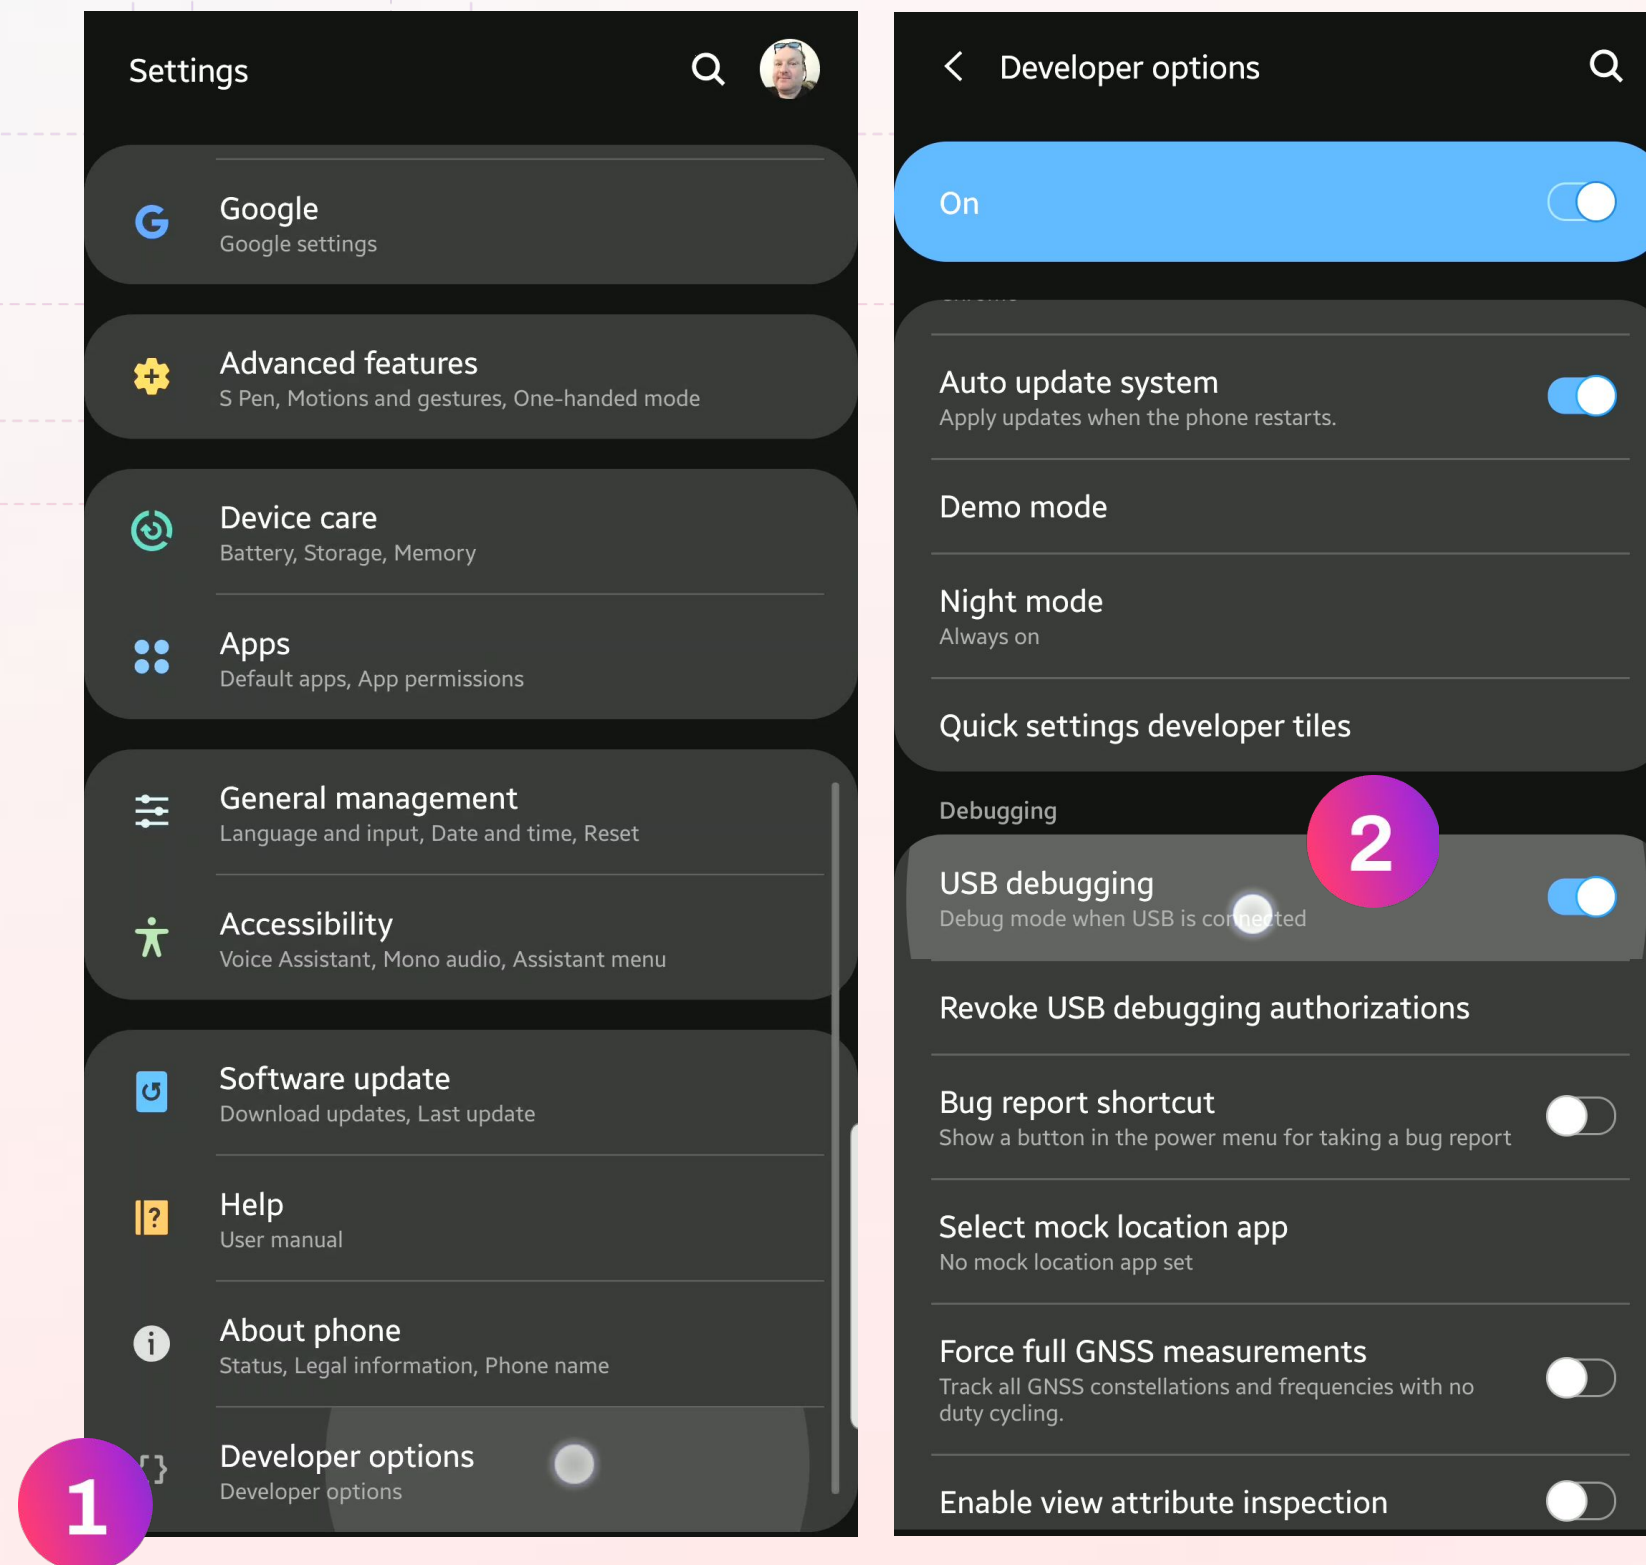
Settings

Google
Google settings

Advanced features
S Pen, Motions and gestures, One-handed mode

Device care
Battery, Storage, Memory

Apps
Default apps, App permissions

General management
Language and input, Date and time, Reset

Accessibility
Voice Assistant, Mono audio, Assistant menu

Software update
Download updates, Last update

Help
User manual

About phone
Status, Legal information, Phone name

Developer options
Developer options

1

Developer options

On

Auto update system
Apply updates when the phone restarts.

Demo mode

Night mode
Always on

Quick settings developer tiles

Debugging

USB debugging
Debug mode when USB is connected

2

Revoke USB debugging authorizations

Bug report shortcut
Show a button in the power menu for taking a bug report

Select mock location app
No mock location app set

Force full GNSS measurements
Track all GNSS constellations and frequencies with no duty cycling.

Enable view attribute inspection